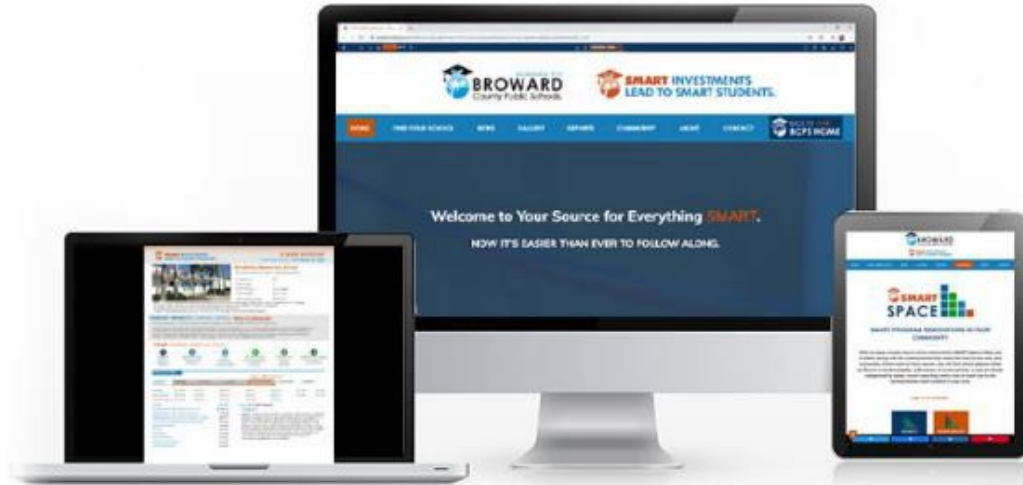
BROWARD
County Public Schools

SMART INVESTMENTS
LEAD TO SMART STUDENTS.

HOME FIND YOUR SCHOOL NEWS GALLERY REPORTS COMMUNITY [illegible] CONTACT

BACK TO THE BCPS HOME

Welcome to Your Source for Everything SMART.

NOW IT'S EASIER THAN EVER TO FOLLOW ALONG.

BROWARD

SMART SPACE

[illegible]